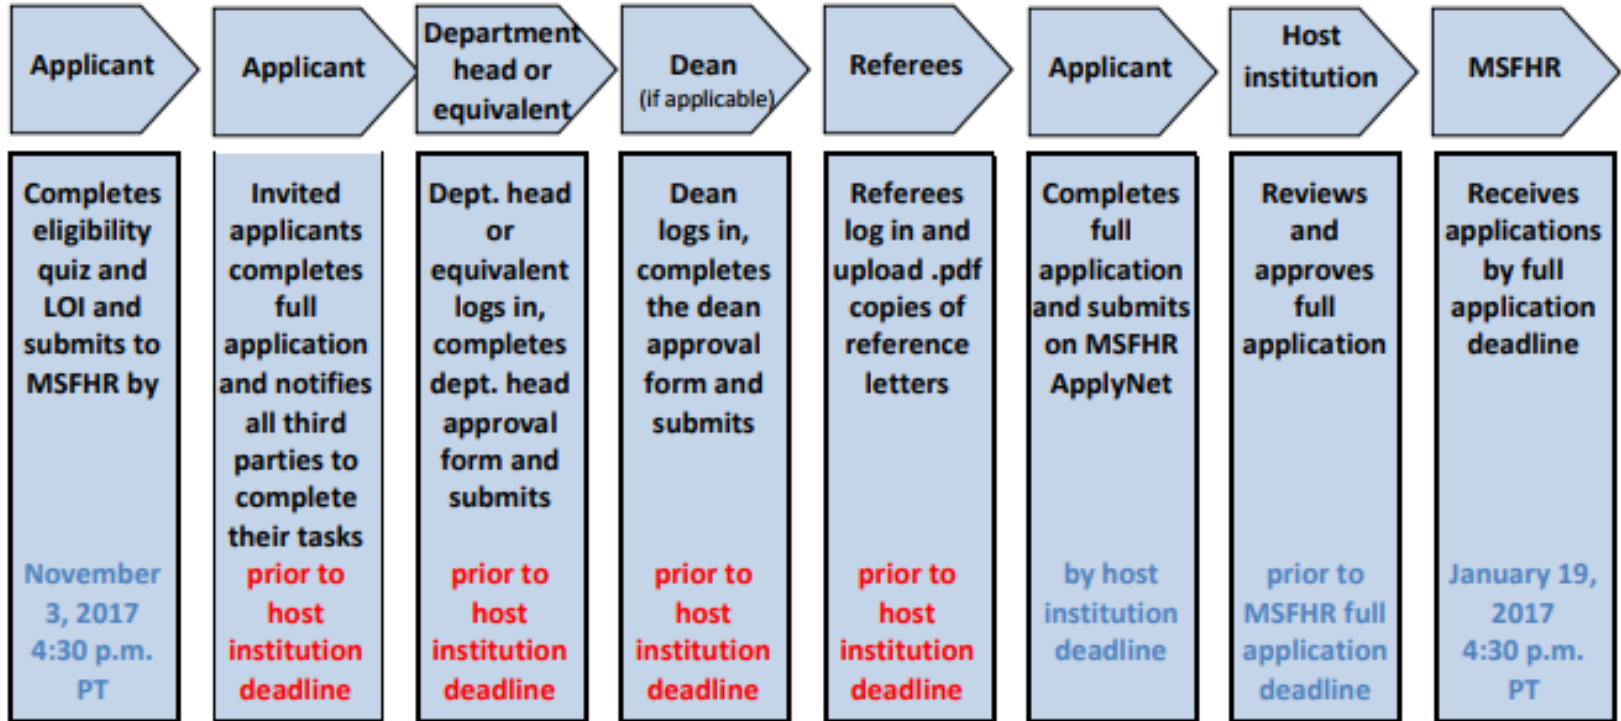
Applicant

Completes eligibility quiz and LOI and submits to MSFHR by

November 3, 2017 4:30 p.m. PT

Applicant

Invited applicants completes full application and notifies all third parties to complete their tasks

prior to host institution deadline

Department head or equivalent

Dept. head or equivalent logs in, completes dept. head approval form and submits

prior to host institution deadline

Dean (if applicable)

Dean logs in, completes the dean approval form and submits

prior to host institution deadline

Referees

Referees log in and upload .pdf copies of reference letters

prior to host institution deadline

Applicant

Completes full application and submits on MSFHR ApplyNet

by host institution deadline

Host institution

Reviews and approves full application

prior to MSFHR full application deadline

MSFHR

Receives applications by full application deadline

January 19, 2017 4:30 p.m. PT